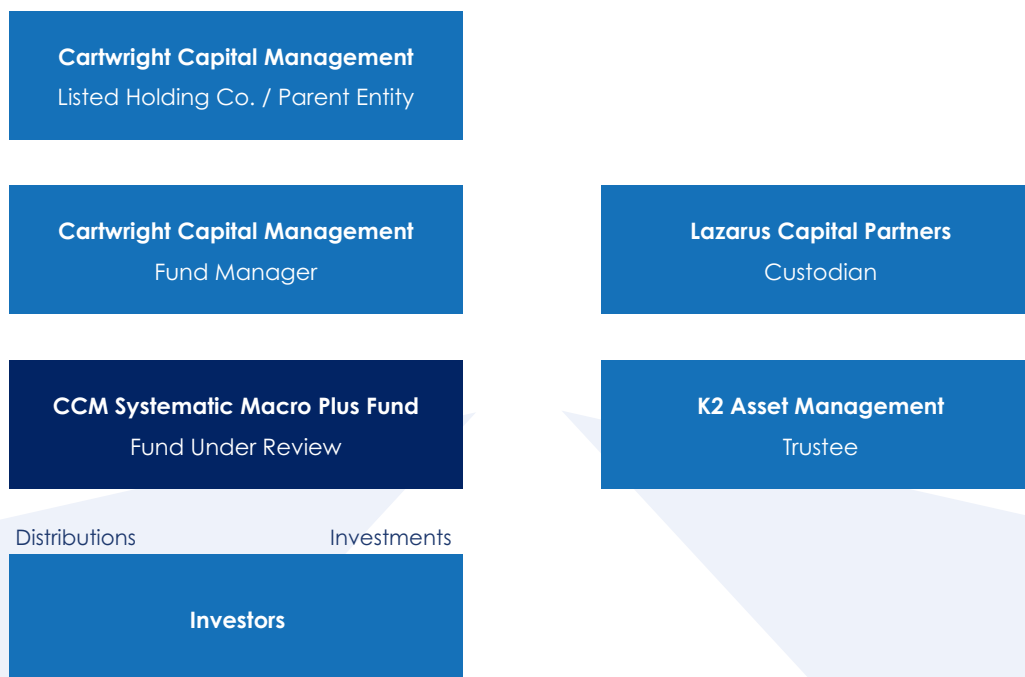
Cartwright Capital Management
Listed Holding Co. / Parent Entity

Cartwright Capital Management
Fund Manager

Lazarus Capital Partners
Custodian

CCM Systematic Macro Plus Fund
Fund Under Review

K2 Asset Management
Trustee

Distributions

Investments

Investors